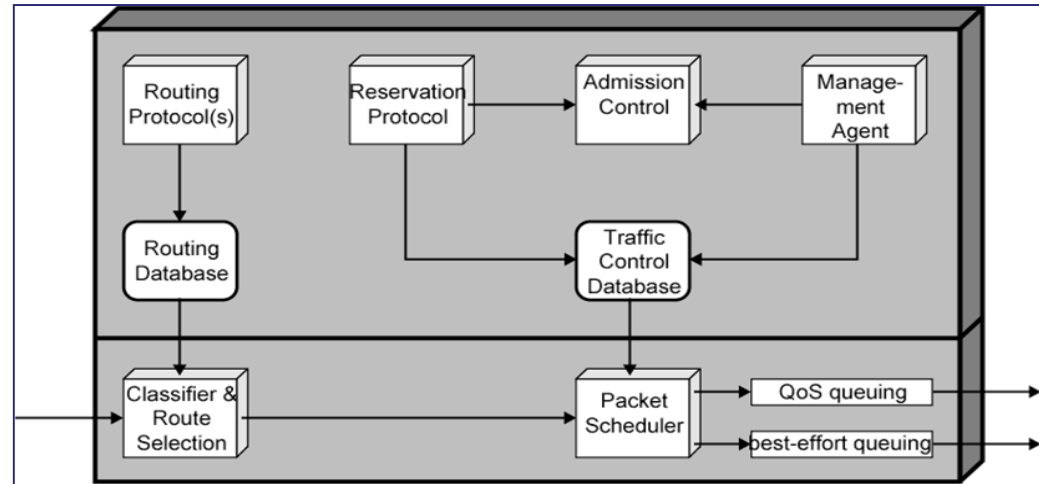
Routing Protocol(s)

Reservation Protocol

Admission Control

Management Agent

Routing Database

Traffic Control Database

Classifier & Route Selection

Packet Scheduler

QoS queuing

best-effort queuing